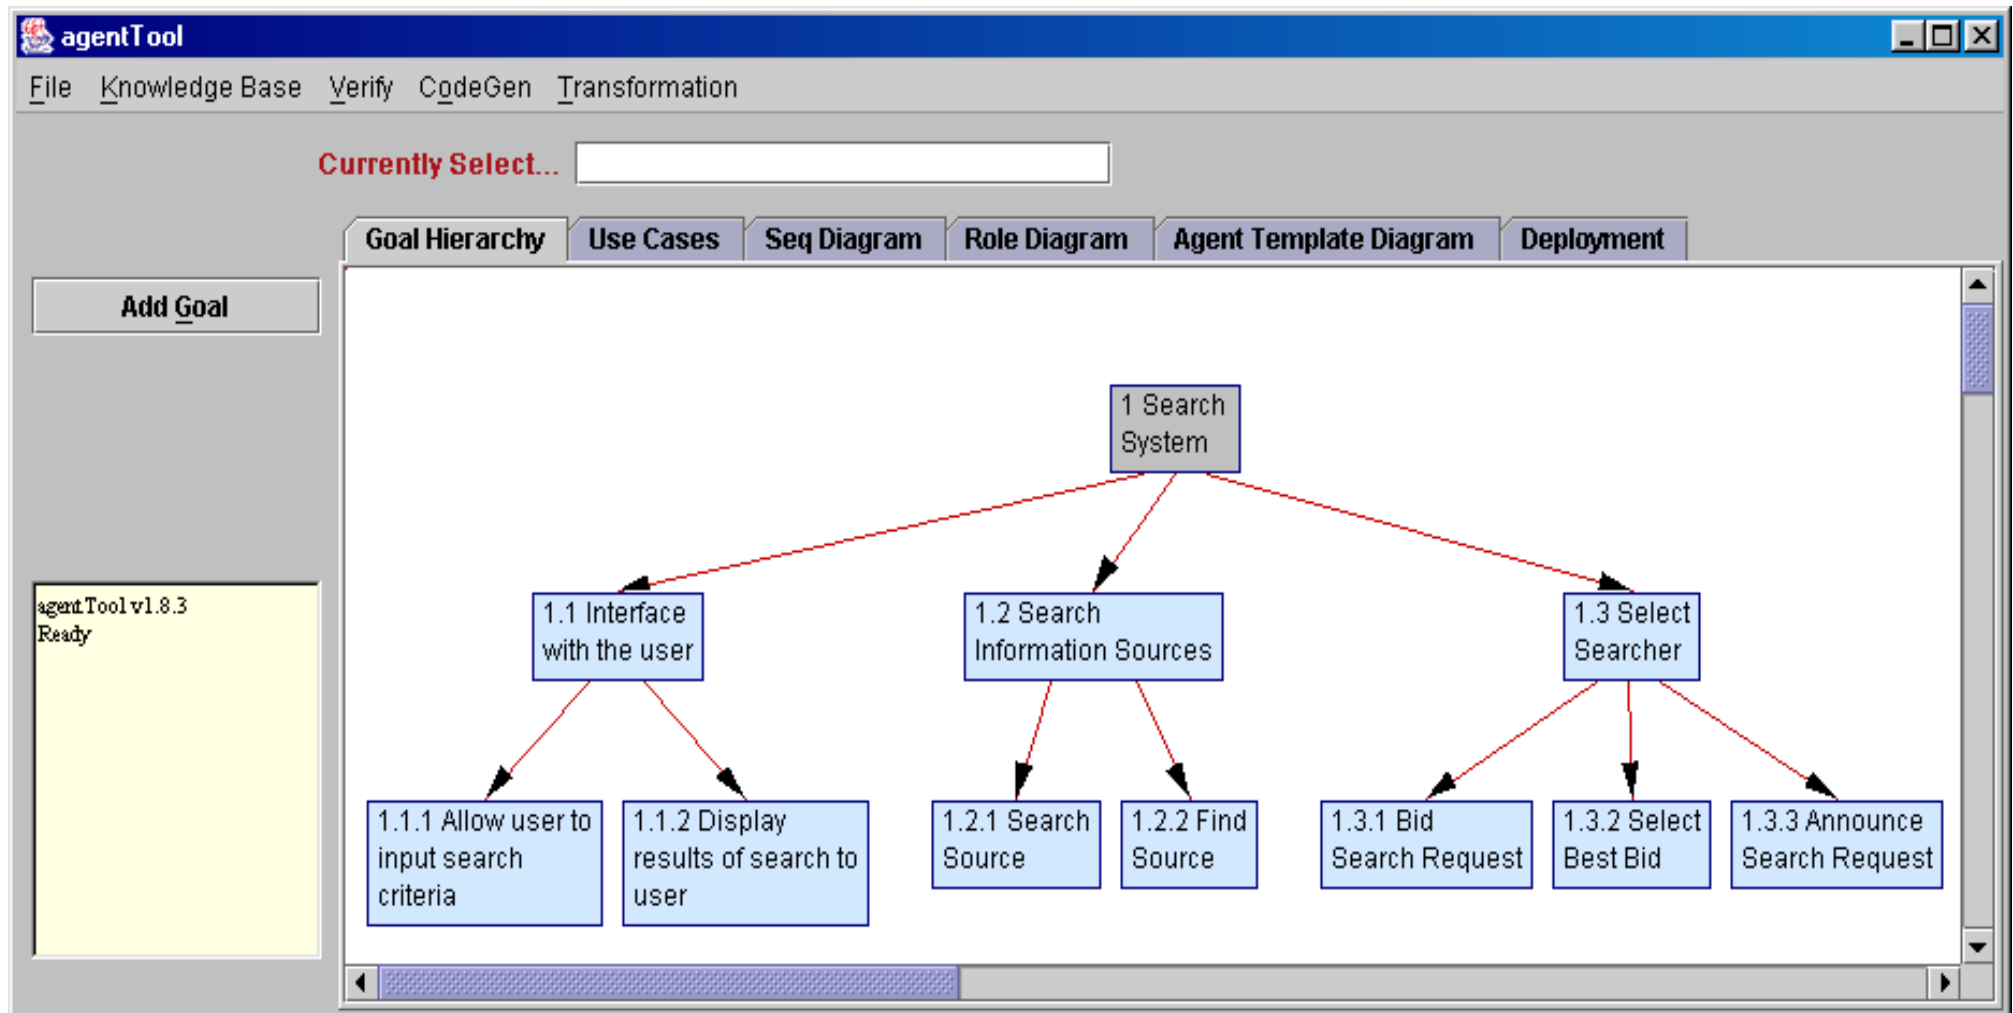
agentTool

File Knowledge Base Verify CodeGen Transformation

Currently Select...

Goal Hierarchy Use Cases Seq Diagram Role Diagram Agent Template Diagram Deployment

Add Goal

agentTool v1.8.3
Ready

1 Search System

1.1 Interface with the user

1.2 Search Information Sources

1.3 Select Searcher

1.1.1 Allow user to input search criteria

1.1.2 Display results of search to user

1.2.1 Search Source

1.2.2 Find Source

1.3.1 Bid Search Request

1.3.2 Select Best Bid

1.3.3 Announce Search Request